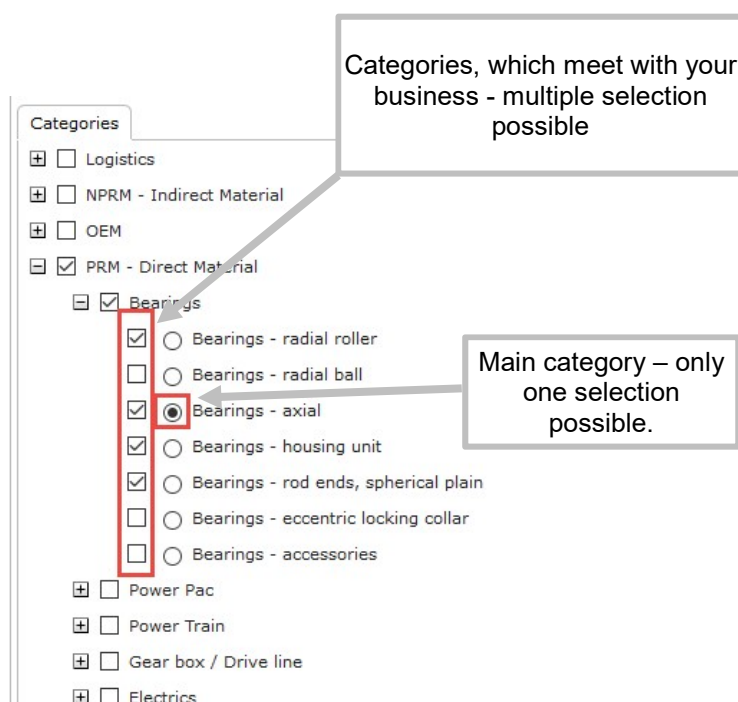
Categories, which meet with your business - multiple selection possible

Categories

Logistics

NPRM - Indirect Material

OEM

PRM - Direct Material

Bearings

Bearings - radial roller

Bearings - radial ball

Bearings - axial

Bearings - housing unit

Bearings - rod ends, spherical plain

Bearings - eccentric locking collar

Bearings - accessories

Main category – only one selection possible.

Power Pac

Power Train

Gear box / Drive line

Electrics